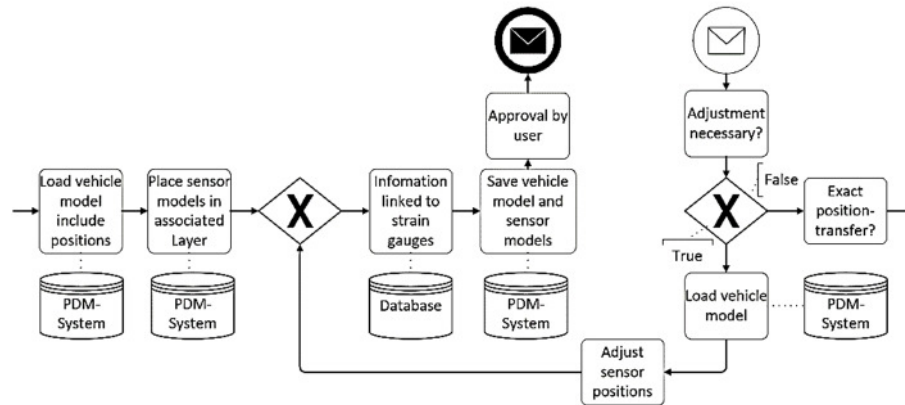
Load vehicle model include positions

PDM-System

Place sensor models in associated Layer

PDM-System

X

Infomation linked to strain gauges

Database

Save vehicle model and sensor models

PDM-System

Approval by user

Adjustment necessary?

X

False

True

Exact position-transfer?

Load vehicle model

PDM-System

Adjust sensor positions